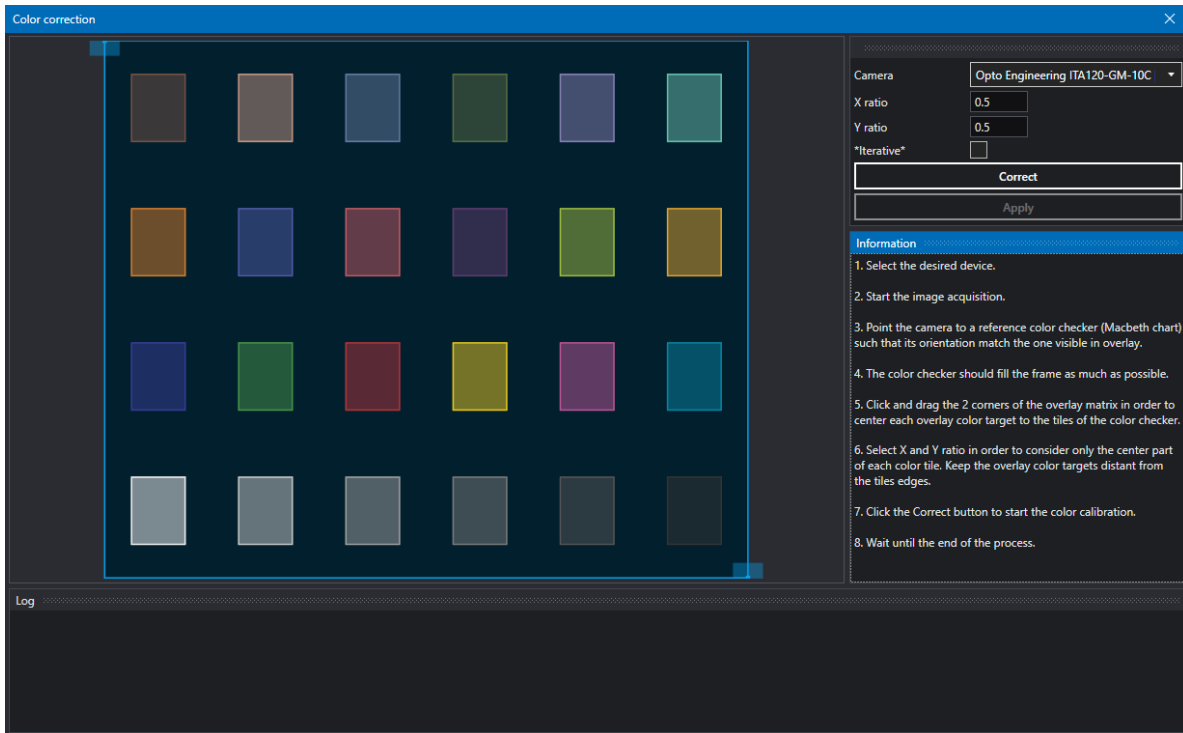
Color correction

Camera
Opto Engineering ITA120-GM-10C
X ratio
0.5
Y ratio
0.5
*Iterative*
Correct
Apply

Information
1. Select the desired device.

2. Start the image acquisition.

3. Point the camera to a reference color checker (Macbeth chart) such that its orientation match the one visible in overlay.

4. The color checker should fill the frame as much as possible.

5. Click and drag the 2 corners of the overlay matrix in order to center each overlay color target to the tiles of the color checker.

6. Select X and Y ratio in order to consider only the center part of each color tile. Keep the overlay color targets distant from the tiles edges.

7. Click the Correct button to start the color calibration.

8. Wait until the end of the process.

Log